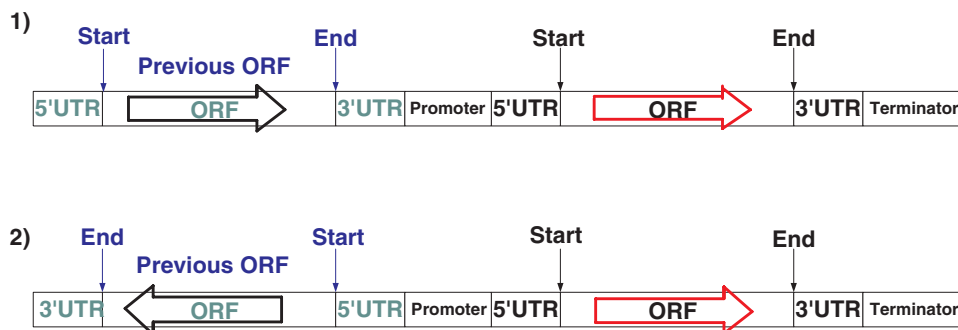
1)

Start

Previous ORF

End

Start

End

5'UTR

ORF

3'UTR

Promoter

5'UTR

ORF

3'UTR

Terminator

2)

End

Previous ORF

Start

Start

End

3'UTR

ORF

5'UTR

Promoter

5'UTR

ORF

3'UTR

Terminator